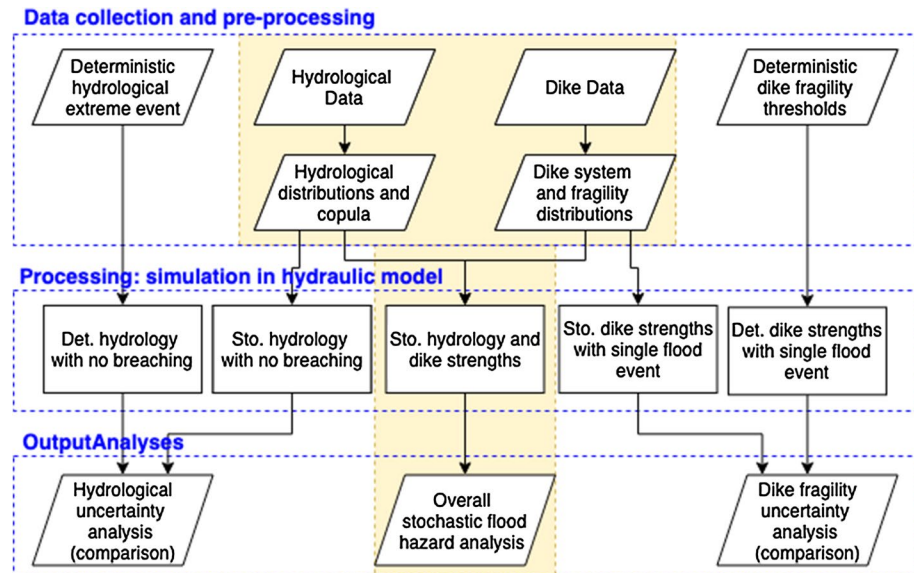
Data collection and pre-processing

Deterministic hydrological extreme event

Hydrological Data

Dike Data

Deterministic dike fragility thresholds

Hydrological distributions and copula

Dike system and fragility distributions

Processing: simulation in hydraulic model

Det. hydrology with no breaching

Sto. hydrology with no breaching

Sto. hydrology and dike strengths

Sto. dike strengths with single flood event

Det. dike strengths with single flood event

OutputAnalyses

Hydrological uncertainty analysis (comparison)

Overall stochastic flood hazard analysis

Dike fragility uncertainty analysis (comparison)